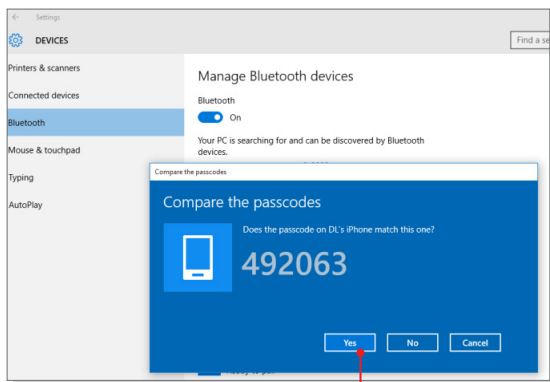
Settings

DEVICES

Find a se

Printers & scanners

Connected devices

Bluetooth

Mouse & touchpad

Typing

AutoPlay

Manage Bluetooth devices

Bluetooth

On

Your PC is searching for and can be discovered by Bluetooth devices.

Compare the passcodes

Compare the passcodes

Does the passcode on DL's iPhone match this one?

492063

Yes

No

Cancel